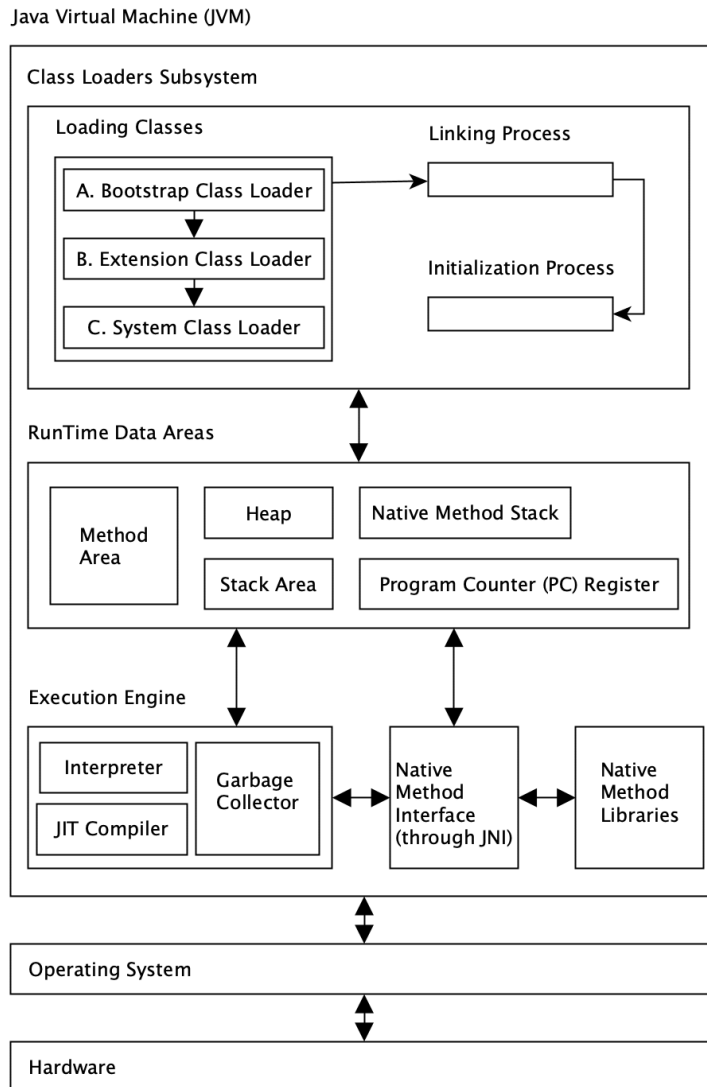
Java Virtual Machine (JVM)

Class Loaders Subsystem

Loading Classes

A. Bootstrap Class Loader

B. Extension Class Loader

C. System Class Loader

Linking Process

Initialization Process

RunTime Data Areas

Method Area

Heap

Native Method Stack

Stack Area

Program Counter (PC) Register

Execution Engine

Interpreter

JIT Compiler

Garbage Collector

Native Method Interface (through JNI)

Native Method Libraries

Operating System

Hardware